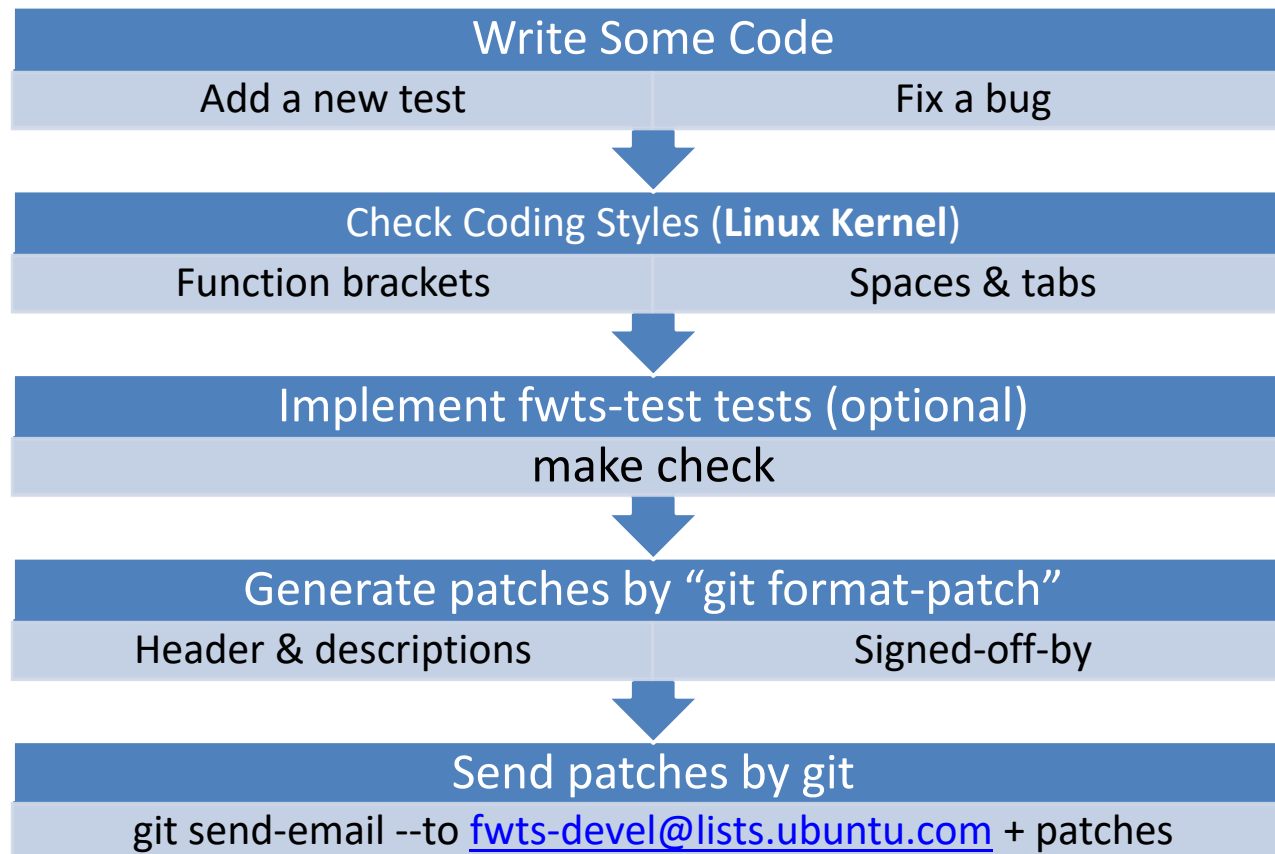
Write Some Code

Add a new test

Fix a bug

Check Coding Styles (**Linux Kernel**)

Function brackets

Spaces & tabs

Implement fwts-test tests (optional)

make check

Generate patches by “git format-patch”

Header & descriptions

Signed-off-by

Send patches by git

git send-email --to fwts-devel@lists.ubuntu.com + patches